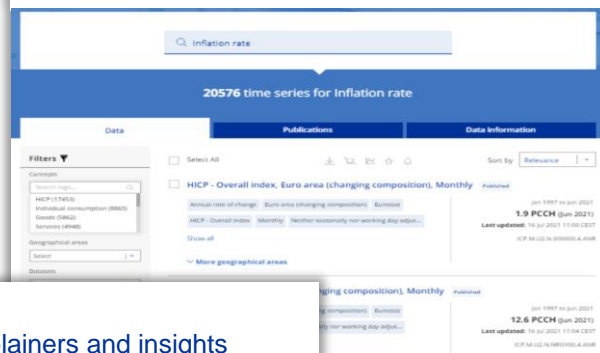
Inflation rate

20576 time series for Inflation rate

Data

Publications

Data information

Filters

Concepts

Search tags...

HICP (17453)

Individual consumption (8865)

Goods (5862)

Services (4948)

Geographical areas

Select

Datasets

Select All

Sort by Relevance

HICP - Overall index, Euro area (changing composition), Monthly Published

Annual rate of change Euro area (changing composition) Eurostat

HICP - Overall index Monthly Neither seasonally nor working day adju...

Show all

Jan 1997 to Jun 2021

1.9 PCCH (Jun 2021)

Last updated: 16 Jul 2021 11:00 CEST

ICP.M.U2.N.000000.4.ANR

More geographical areas

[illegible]ging composition), Monthly Published

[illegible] composition) Eurostat

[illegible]ly nor working day adju...

Jan 1997 to Jun 2021

12.6 PCCH (Jun 2021)

Last updated: 16 Jul 2021 11:04 CEST

ICP.M.U2.N.NRGY00.4.ANR

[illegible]lainers and insights